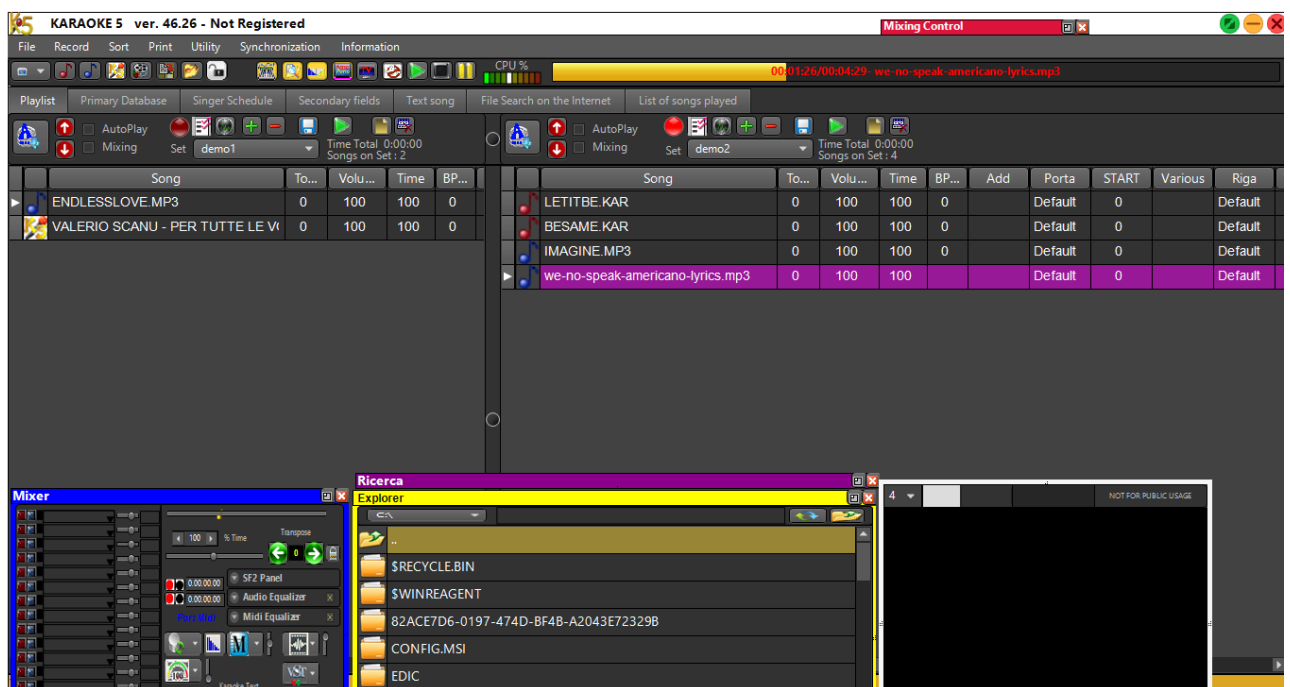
KARAOKE 5 ver. 46.26 - Not Registered

Mixing Control

File Record Sort Print Utility Synchronization Information

CPU %

00:01:26/00:04:29: we-no-speak-americano-lyrics.mp3

Playlist | Primary Database | Singer Schedule | Secondary fields | Text song | File Search on the Internet | List of songs played

AutoPlay
Mixing
Set demo1
Time Total 0:00:00
Songs on Set : 2

AutoPlay
Mixing
Set demo2
Time Total 0:00:00
Songs on Set : 4

| Song | To... | Volu... | Time | BP... |
|---|---|---|---|---|
| ENDLESSLOVE.MP3 | 0 | 100 | 100 | 0 |
| VALERIO SCANU - PER TUTTE LE V | 0 | 100 | 100 | 0 |

| Song | To... | Volu... | Time | BP... | Add | Porta | START | Various | Riga |
|---|---|---|---|---|---|---|---|---|---|
| LETITBE.KAR | 0 | 100 | 100 | 0 | | Default | 0 | | Default |
| BESAME.KAR | 0 | 100 | 100 | 0 | | Default | 0 | | Default |
| IMAGINE.MP3 | 0 | 100 | 100 | 0 | | Default | 0 | | Default |
| we-no-speak-americano-lyrics.mp3 | 0 | 100 | 100 | | | Default | 0 | | Default |

Ricerca

Explorer

Mixer

100 % Time
Transpose
0
0.00.00.00
0.00.00.00
SF2 Panel
Audio Equalizer
Midi Equalizer
Karaoke Text

C:\

..
$RECYCLE.BIN
$WINREAGENT
82ACE7D6-0197-474D-BF4B-A2043E72329B
CONFIG.MSI
EDIC

4
NOT FOR PUBLIC USAGE